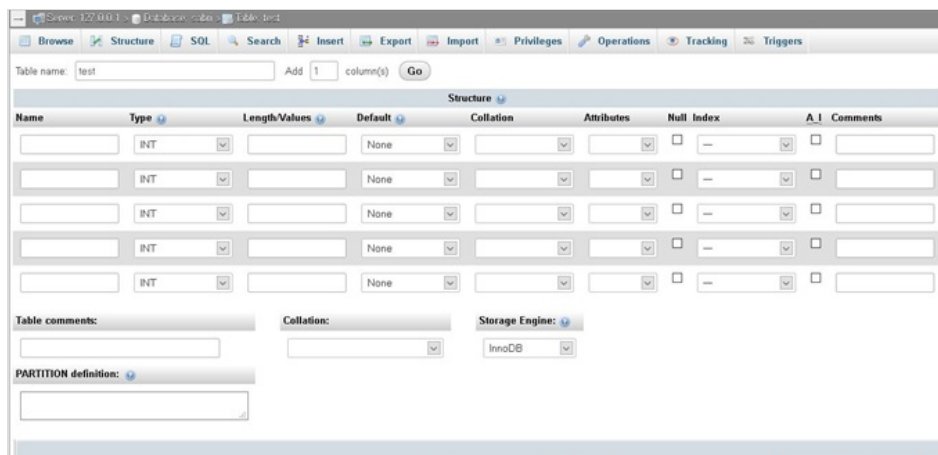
Server: 127.0.0.1 » Database: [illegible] » Table: test

Browse Structure SQL Search Insert Export Import Privileges Operations Tracking Triggers

Table name: test Add 1 column(s) Go

Structure

| Name | Type | Length/Values | Default | Collation | Attributes | Null | Index | A_I | Comments |
|---|---|---|---|---|---|---|---|---|---|
| | INT | | None | | | | — | | |
| | INT | | None | | | | — | | |
| | INT | | None | | | | — | | |
| | INT | | None | | | | — | | |
| | INT | | None | | | | — | | |

Table comments:

Collation:

Storage Engine:

InnoDB

PARTITION definition: